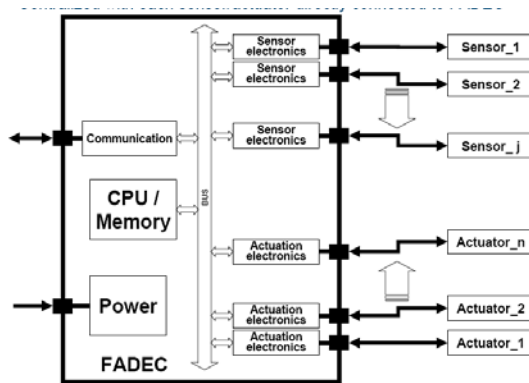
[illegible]

Sensor electronics
Sensor electronics
Sensor electronics
Communication
CPU / Memory
BUS
Actuation electronics
Power
Actuation electronics
Actuation electronics
FADEC

Sensor_1
Sensor_2
Sensor_j
Actuator_n
Actuator_2
Actuator_1